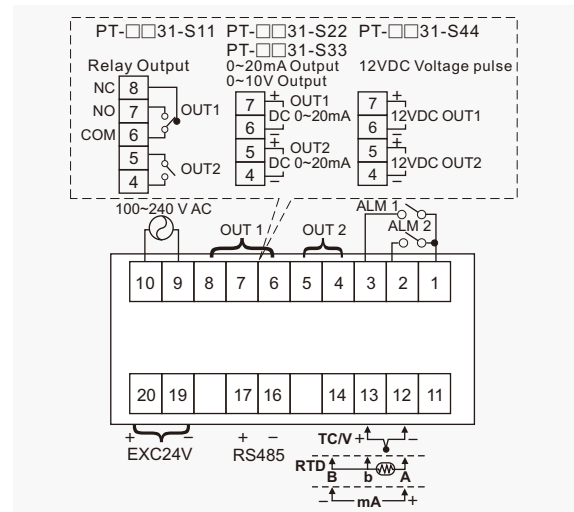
PT-□□31-S11 PT-□□31-S22 PT-□□31-S44
PT-□□31-S33

Relay Output
NC 8
NO 7 OUT1
COM 6
5
4 OUT2

0~20mA Output
0~10V Output
7 + OUT1
6 DC 0~20mA
5 + OUT2
4 DC 0~20mA

12VDC Voltage pulse
7 +
6 12VDC OUT1
5 +
4 12VDC OUT2

100~240 V AC
OUT 1
OUT 2
ALM 1
ALM 2

| 10 | 9 | 8 | 7 | 6 | 5 | 4 | 3 | 2 | 1 |
|---|---|---|---|---|---|---|---|---|---|

| 20 | 19 |  | 17 | 16 |  | 14 | 13 | 12 | 11 |
|---|---|---|---|---|---|---|---|---|---|

+ – EXC24V
+ – RS485
TC/V + –
RTD B b A
– mA +